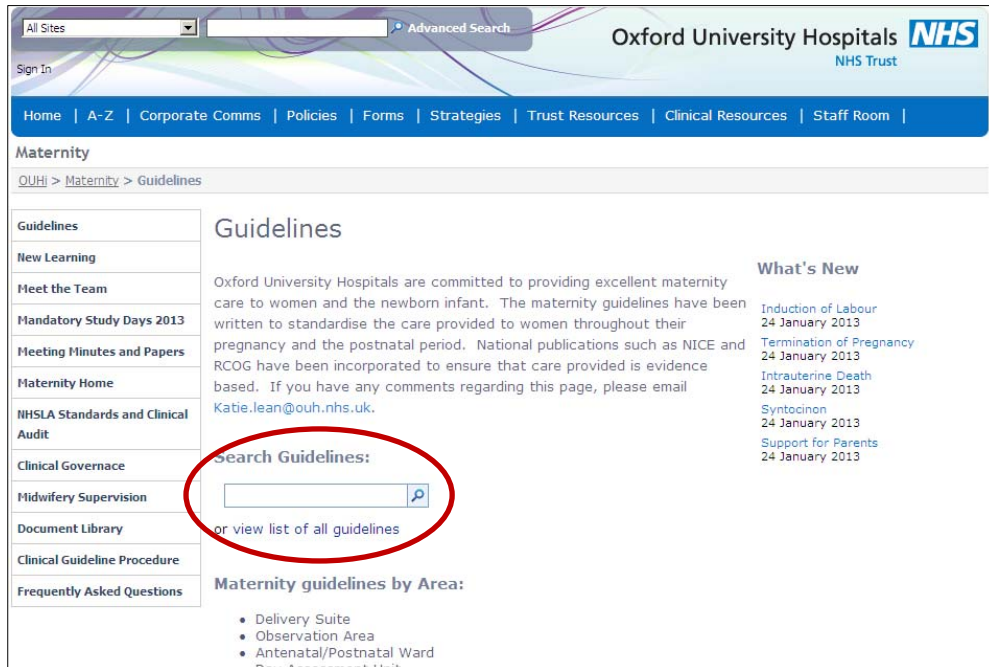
All Sites

Advanced Search

Sign In

Oxford University Hospitals NHS
NHS Trust

Home | A-Z | Corporate Comms | Policies | Forms | Strategies | Trust Resources | Clinical Resources | Staff Room |

Maternity

OUHi > Maternity > Guidelines

Guidelines
New Learning
Meet the Team
Mandatory Study Days 2013
Meeting Minutes and Papers
Maternity Home
NHSLA Standards and Clinical Audit
Clinical Governace
Midwifery Supervision
Document Library
Clinical Guideline Procedure
Frequently Asked Questions

Guidelines

Oxford University Hospitals are committed to providing excellent maternity care to women and the newborn infant. The maternity guidelines have been written to standardise the care provided to women throughout their pregnancy and the postnatal period. National publications such as NICE and RCOG have been incorporated to ensure that care provided is evidence based. If you have any comments regarding this page, please email Katie.lean@ouh.nhs.uk.

Search Guidelines:

or view list of all guidelines

Maternity guidelines by Area:

• Delivery Suite
• Observation Area
• Antenatal/Postnatal Ward
• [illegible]

What's New

Induction of Labour
24 January 2013
Termination of Pregnancy
24 January 2013
Intrauterine Death
24 January 2013
Syntocinon
24 January 2013
Support for Parents
24 January 2013